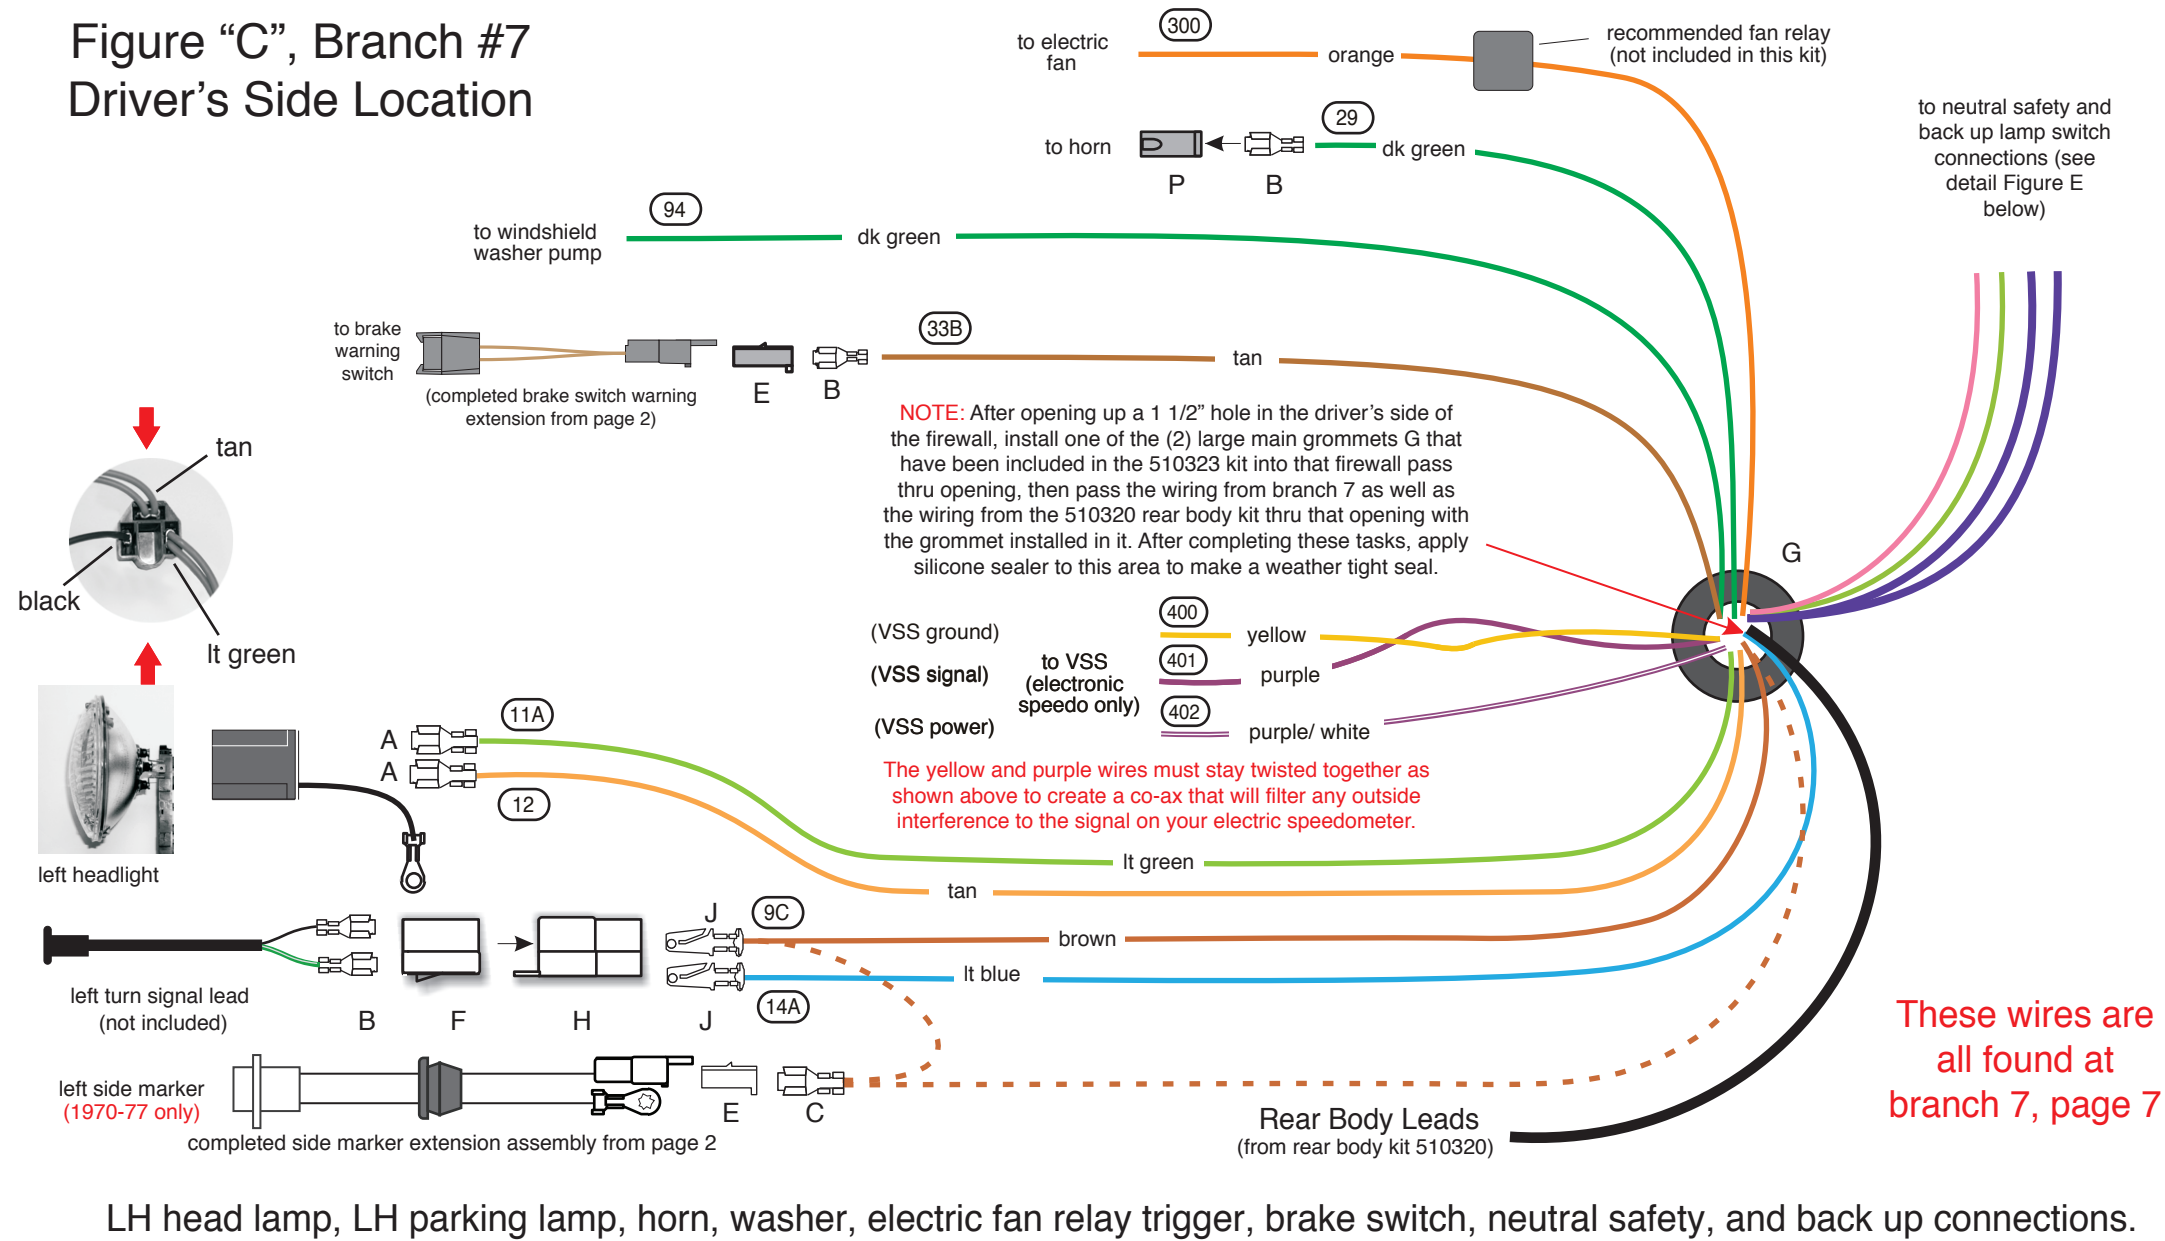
Figure “C”, Branch #7
Driver’s Side Location

to electric fan
300
orange
recommended fan relay (not included in this kit)

to horn
29
dk green
P
B

to neutral safety and back up lamp switch connections (see detail Figure E below)

to windshield washer pump
94
dk green

to brake warning switch
33B
tan
(completed brake switch warning extension from page 2)
E
B

tan
black
lt green

NOTE: After opening up a 1 1/2” hole in the driver’s side of the firewall, install one of the (2) large main grommets G that have been included in the 510323 kit into that firewall pass thru opening, then pass the wiring from branch 7 as well as the wiring from the 510320 rear body kit thru that opening with the grommet installed in it. After completing these tasks, apply silicone sealer to this area to make a weather tight seal.

G

(VSS ground)
(VSS signal)
(VSS power)
to VSS (electronic speedo only)
400
yellow
401
purple
402
purple/ white

The yellow and purple wires must stay twisted together as shown above to create a co-ax that will filter any outside interference to the signal on your electric speedometer.

A
A
11A
12
lt green
tan
left headlight

J
9C
brown
lt blue
J
14A
left turn signal lead (not included)
B
F
H

left side marker
(1970-77 only)
completed side marker extension assembly from page 2
E
C

Rear Body Leads
(from rear body kit 510320)

These wires are all found at branch 7, page 7

LH head lamp, LH parking lamp, horn, washer, electric fan relay trigger, brake switch, neutral safety, and back up connections.